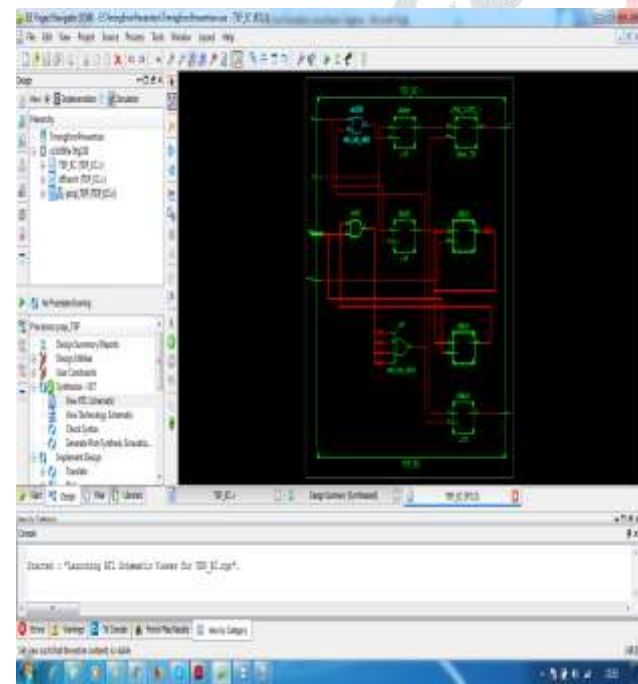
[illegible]
File Edit View Project Source Process Tools Window Layout Help
Design
View: Implementation Simulation
Hierarchy
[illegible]
No Processes Running
Processes: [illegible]
Design Summary/Reports
Design Utilities
User Constraints
Synthesize - XST
View RTL Schematic
View Technology Schematic
Check Syntax
Generate Post-Synthesis Simulation...
Implement Design
Translate
Start Design Files Libraries
Design Summary (Synthesized)
Console
Started : "Launching RTL Schematic Viewer for TSP_EC.ngr".
Errors Warnings Tcl Console Find in Files Results View by Category